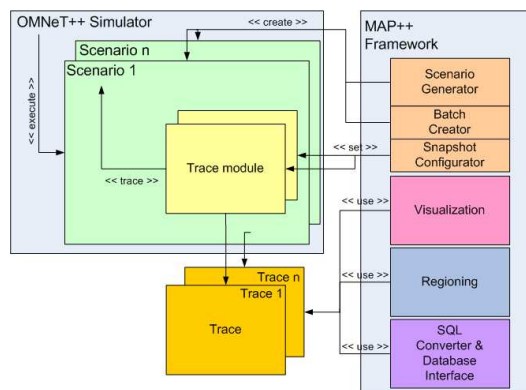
OMNeT++ Simulator

<< create >>

MAP++ Framework

Scenario n

Scenario 1

<< execute >>

Scenario Generator

Batch Creator

<< set >>

Snapshot Configurator

Trace module

<< trace >>

<< use >>

Visualization

<< use >>

Regioning

Trace n

Trace 1

Trace

<< use >>

SQL Converter & Database Interface